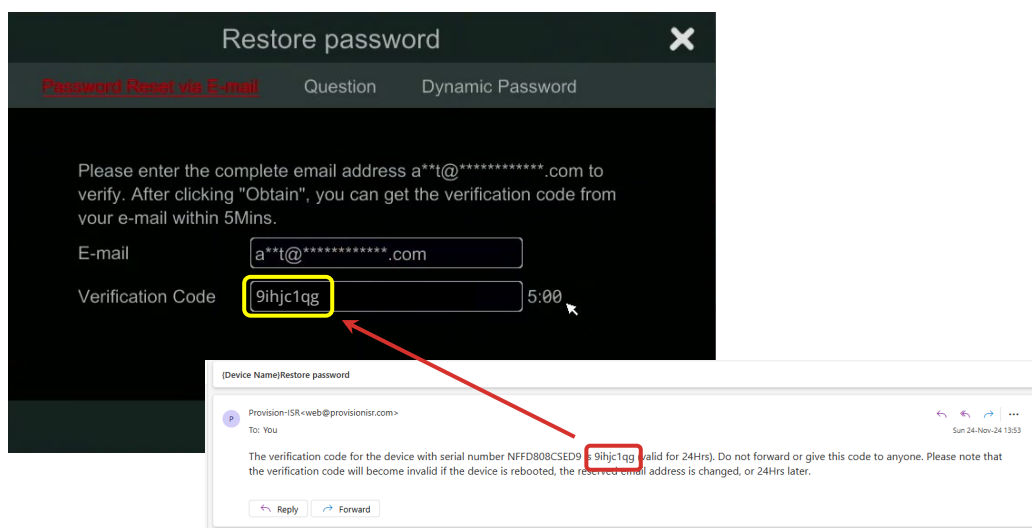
Restore password

Password Reset via E-mail Question Dynamic Password

Please enter the complete email address a**t@***********.com to verify. After clicking "Obtain", you can get the verification code from your e-mail within 5Mins.

E-mail a**t@***********.com

Verification Code 9ihjc1qg 5:00

{Device Name}Restore password

P Provision-ISR<web@provisionisr.com>
To: You
Sun 24-Nov-24 13:53

The verification code for the device with serial number NFFD808CSED9 is 9ihjc1qg (valid for 24Hrs). Do not forward or give this code to anyone. Please note that the verification code will become invalid if the device is rebooted, the reserved email address is changed, or 24Hrs later.

Reply Forward